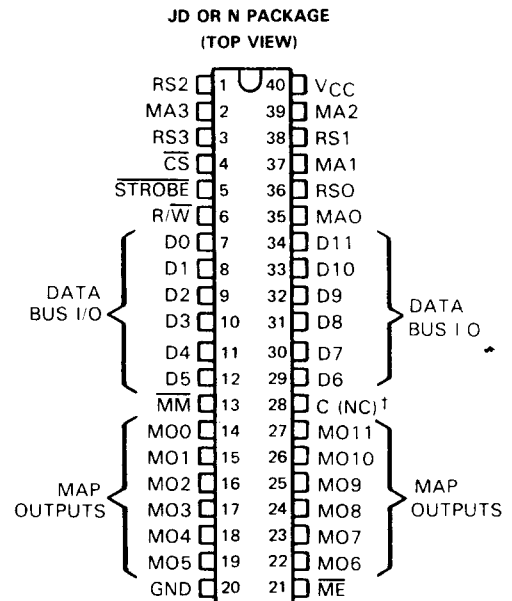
JD OR N PACKAGE
(TOP VIEW)

RS2 1 40 $V_{CC}$
MA3 2 39 MA2
RS3 3 38 RS1
$\overline{CS}$ 4 37 MA1
$\overline{STROBE}$ 5 36 RSO
R/$\overline{W}$ 6 35 MAO
D0 7 34 D11
D1 8 33 D10
D2 9 32 D9
D3 10 31 D8
D4 11 30 D7
D5 12 29 D6
$\overline{MM}$ 13 28 C (NC)†
MO0 14 27 MO11
MO1 15 26 MO10
MO2 16 25 MO9
MO3 17 24 MO8
MO4 18 23 MO7
MO5 19 22 MO6
GND 20 21 $\overline{ME}$

DATA BUS I/O

DATA BUS I O

MAP OUTPUTS

MAP OUTPUTS